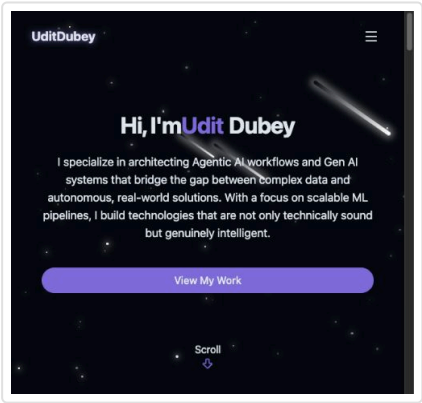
UditDubey

☰

Hi, I'mUdit Dubey

I specialize in architecting Agentic AI workflows and Gen AI systems that bridge the gap between complex data and autonomous, real-world solutions. With a focus on scalable ML pipelines, I build technologies that are not only technically sound but genuinely intelligent.

View My Work

Scroll